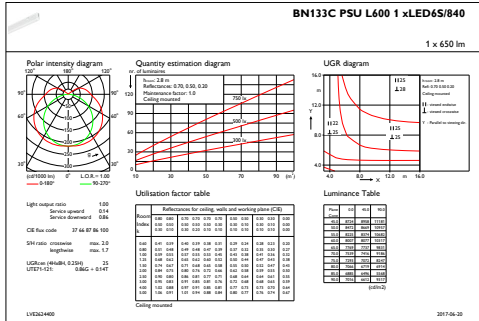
BN133C PSU L600 1 xLED6S/840

1 x 650 lm

Polar intensity diagram

120° 180° 120°

90° 90°

60° 60°

30° 0° 30°

(cd/1000 lm) 0° L.O.R.= 1.00

0-180° 90-270°

Quantity estimation diagram

nr. of luminaires

h:nom = 2.8 m
Reflectances: 0.70, 0.50, 0.20
Maintenance factor: 1.0
Ceiling mounted

750 lx

500 lx

300 lx

10 30 50 70 90 (m²)

UGR diagram

16.0

Y

8.0

4.0

4.0 8.0 12.0 m 16.0

X

Utilisation factor table

| Room index k | Reflectances for ceiling, walls and working plane (CIE) | | | | | | | | | | | |
|---|---|---|---|---|---|---|---|---|---|---|---|---|
| | 0.80 | 0.80 | 0.70 | 0.70 | 0.70 | 0.70 | 0.50 | 0.50 | 0.50 | 0.30 | 0.30 | 0.00 |
| | 0.50 | 0.50 | 0.50 | 0.50 | 0.50 | 0.30 | 0.50 | 0.30 | 0.10 | 0.30 | 0.10 | 0.00 |
| | 0.30 | 0.10 | 0.30 | 0.20 | 0.10 | 0.10 | 0.10 | 0.10 | 0.10 | 0.10 | 0.10 | 0.00 |
| 0.60 | 0.41 | 0.39 | 0.40 | 0.39 | 0.38 | 0.31 | 0.29 | 0.24 | 0.28 | 0.23 | 0.20 |
| 0.80 | 0.51 | 0.48 | 0.49 | 0.48 | 0.47 | 0.39 | 0.37 | 0.32 | 0.35 | 0.31 | 0.27 |
| 1.00 | 0.59 | 0.55 | 0.57 | 0.55 | 0.53 | 0.45 | 0.43 | 0.38 | 0.41 | 0.36 | 0.32 |
| 1.25 | 0.67 | 0.61 | 0.65 | 0.62 | 0.60 | 0.51 | 0.49 | 0.44 | 0.46 | 0.42 | 0.37 |
| 1.50 | 0.74 | 0.67 | 0.71 | 0.68 | 0.65 | 0.58 | 0.55 | 0.50 | 0.52 | 0.47 | 0.41 |
| 2.00 | 0.84 | 0.75 | 0.80 | 0.76 | 0.72 | 0.66 | 0.62 | 0.58 | 0.59 | 0.55 | 0.50 |
| 2.50 | 0.90 | 0.80 | 0.86 | 0.81 | 0.77 | 0.71 | 0.68 | 0.64 | 0.64 | 0.60 | 0.54 |
| 3.00 | 0.95 | 0.83 | 0.91 | 0.85 | 0.81 | 0.76 | 0.72 | 0.68 | 0.68 | 0.63 | 0.59 |
| 4.00 | 1.02 | 0.88 | 0.97 | 0.91 | 0.86 | 0.81 | 0.77 | 0.73 | 0.72 | 0.68 | 0.64 |
| 5.00 | 1.06 | 0.91 | 1.01 | 0.94 | 0.88 | 0.84 | 0.80 | 0.77 | 0.76 | 0.74 | 0.67 |

Ceiling mounted

Luminance Table

(cd/m2)

Light output ratio 1.00
Service upward 0.14
Service downward 0.86

CIE flux code 37 66 87 86 100

SHR ratio: crosswise max. 2.0
lengthwise max. 1.7

UGRcorr (4Hx8H, 0.25H) 25
UTE71-121: 0.86G + 0.14T

LVE2624400

2017-06-20